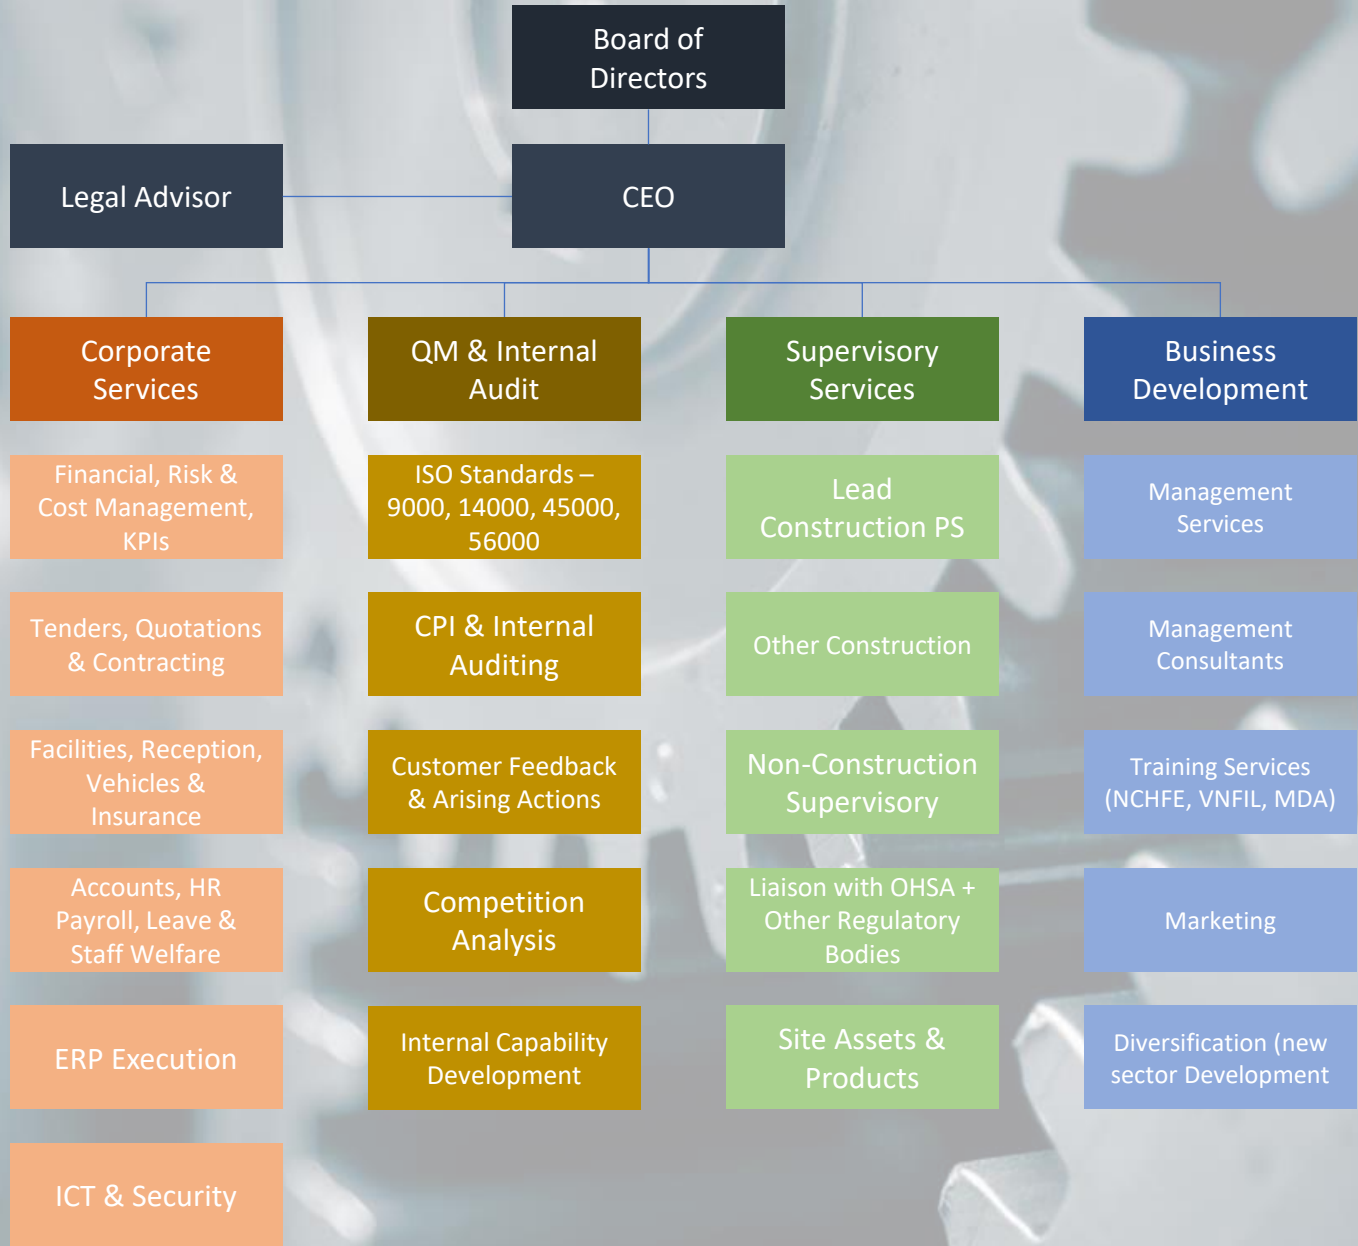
Board of Directors

Legal Advisor

CEO

Corporate Services

Financial, Risk & Cost Management, KPIs

Tenders, Quotations & Contracting

Facilities, Reception, Vehicles & Insurance

Accounts, HR Payroll, Leave & Staff Welfare

ERP Execution

ICT & Security

QM & Internal Audit

ISO Standards – 9000, 14000, 45000, 56000

CPI & Internal Auditing

Customer Feedback & Arising Actions

Competition Analysis

Internal Capability Development

Supervisory Services

Lead Construction PS

Other Construction

Non-Construction Supervisory

Liaison with OHSA + Other Regulatory Bodies

Site Assets & Products

Business Development

Management Services

Management Consultants

Training Services (NCHFE, VNFIL, MDA)

Marketing

Diversification (new sector Development